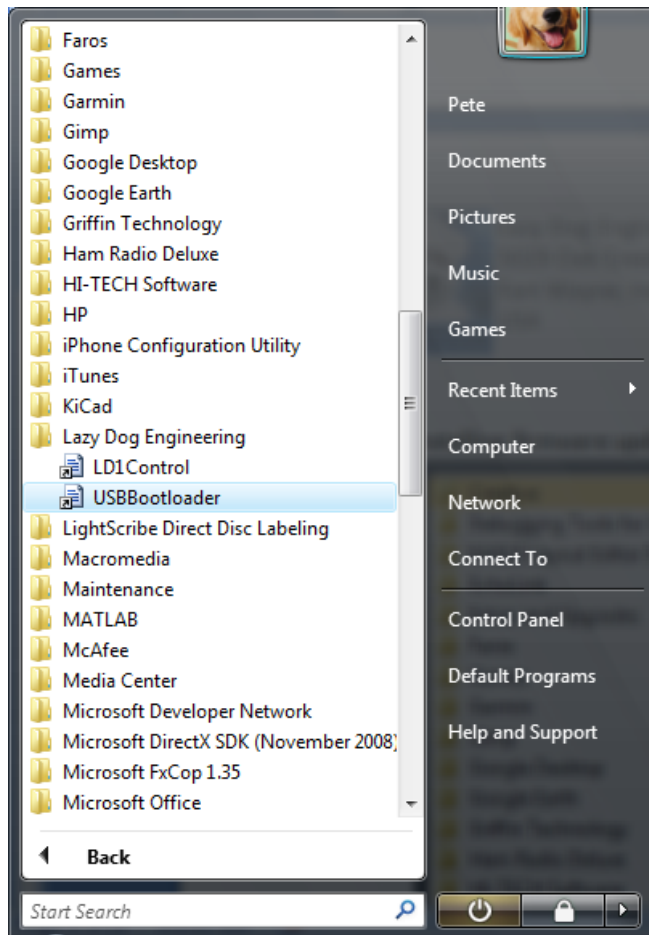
Faros
Games
Garmin
Gimp
Google Desktop
Google Earth
Griffin Technology
Ham Radio Deluxe
HI-TECH Software
HP
iPhone Configuration Utility
iTunes
KiCad
Lazy Dog Engineering
LD1Control
USBBootloader
LightScribe Direct Disc Labeling
Macromedia
Maintenance
MATLAB
McAfee
Media Center
Microsoft Developer Network
Microsoft DirectX SDK (November 2008)
Microsoft FxCop 1.35
Microsoft Office
Back
Start Search

Pete
Documents
Pictures
Music
Games
Recent Items
Computer
Network
Connect To
Control Panel
Default Programs
Help and Support